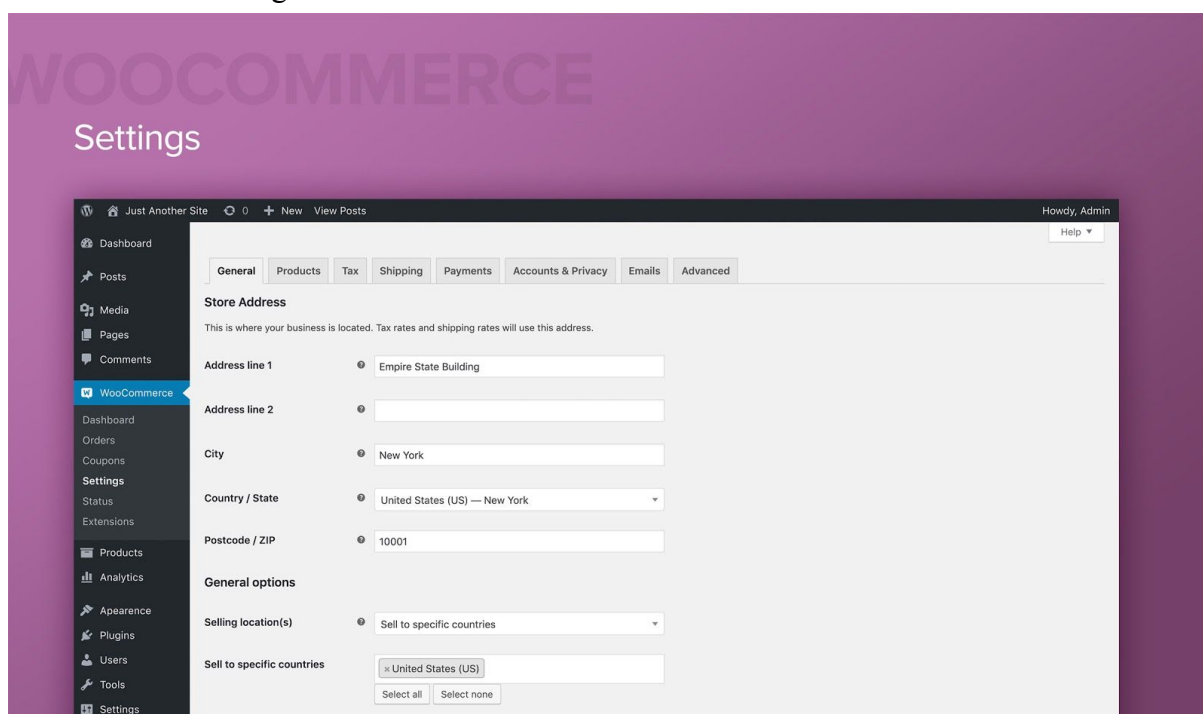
WOOCOMMERCE
Settings

Just Another Site 0 + New View Posts
Howdy, Admin

Dashboard
Posts
Media
Pages
Comments
WooCommerce
Dashboard
Orders
Coupons
Settings
Status
Extensions
Products
Analytics
Apearence
Plugins
Users
Tools
Settings

Help ▼

General | Products | Tax | Shipping | Payments | Accounts & Privacy | Emails | Advanced

Store Address

This is where your business is located. Tax rates and shipping rates will use this address.

Address line 1 Empire State Building

Address line 2

City New York

Country / State United States (US) — New York

Postcode / ZIP 10001

General options

Selling location(s) Sell to specific countries

Sell to specific countries × United States (US)

Select all Select none